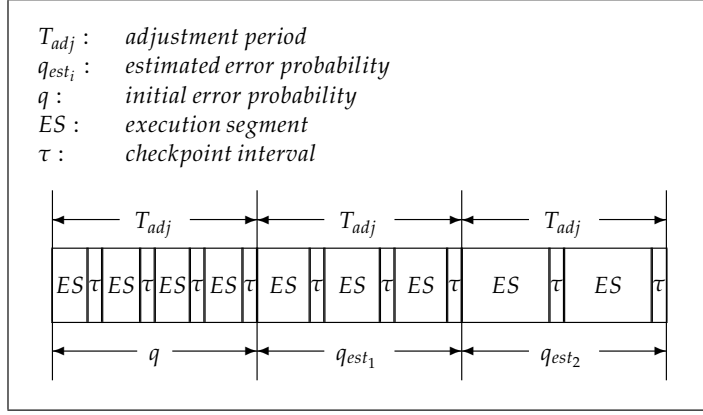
$T_{adj}$ : adjustment period
$q_{est_i}$ : estimated error probability
$q$ : initial error probability
$ES$ : execution segment
$\tau$ : checkpoint interval

$T_{adj}$ $T_{adj}$ $T_{adj}$

| $ES$ | $\tau$ | $ES$ | $\tau$ | $ES$ | $\tau$ | $ES$ | $\tau$ | $ES$ | $\tau$ | $ES$ | $\tau$ | $ES$ | $\tau$ | $ES$ | $\tau$ | $ES$ | $\tau$ |
|---|---|---|---|---|---|---|---|---|---|---|---|---|---|---|---|---|---|

$q$ $q_{est_1}$ $q_{est_2}$